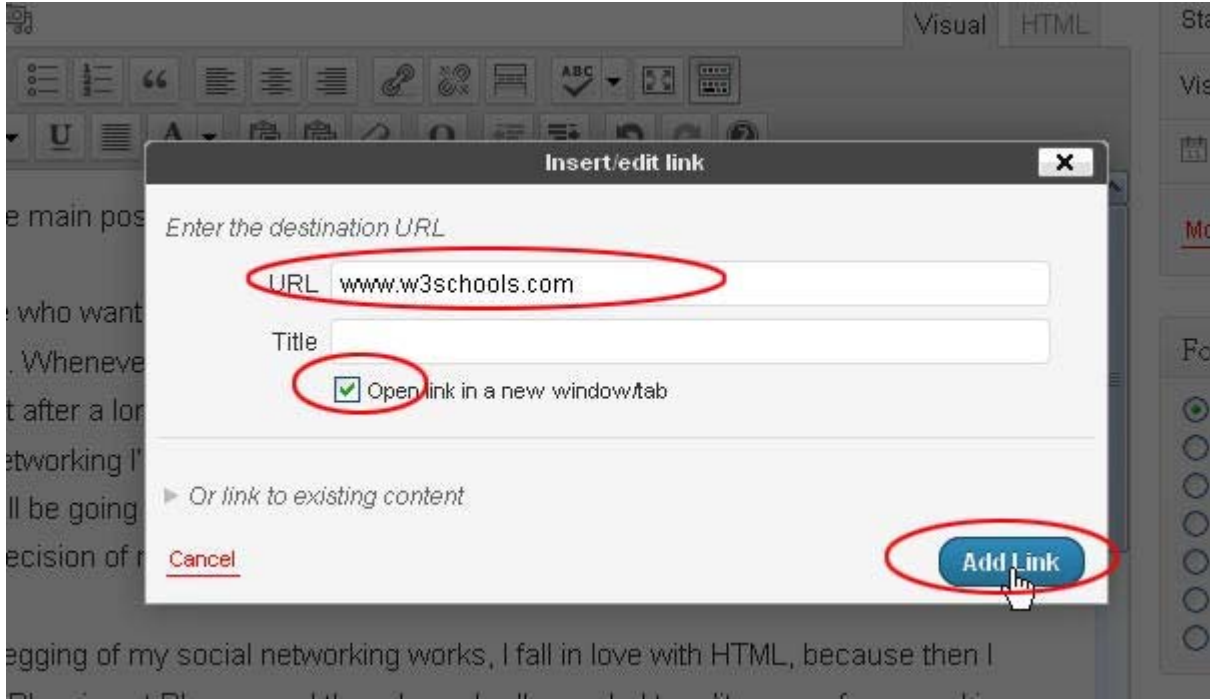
Visual HTML

Sta

Vis

Insert/edit link

e main pos

Enter the destination URL

URL www.w3schools.com

e who want

Title

. Wheneve

Open link in a new window/tab

t after a lor

etworking I'

Fo

ll be going

Or link to existing content

ecision of r

Cancel

Add Link

egging of my social networking works, I fall in love with HTML, because then I